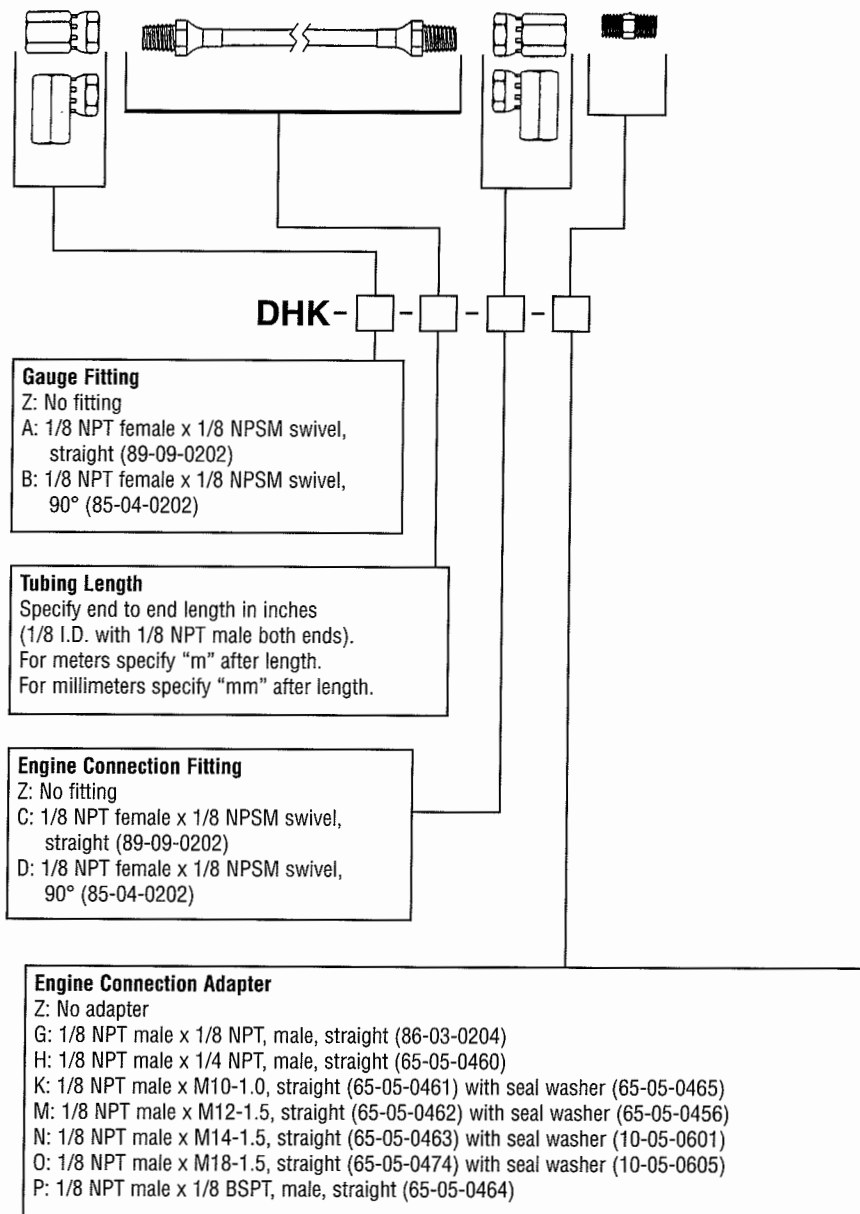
DHK-□-□-□-□

**Gauge Fitting**
Z: No fitting
A: 1/8 NPT female x 1/8 NPSM swivel, straight (89-09-0202)
B: 1/8 NPT female x 1/8 NPSM swivel, 90° (85-04-0202)

**Tubing Length**
Specify end to end length in inches (1/8 I.D. with 1/8 NPT male both ends).
For meters specify "m" after length.
For millimeters specify "mm" after length.

**Engine Connection Fitting**
Z: No fitting
C: 1/8 NPT female x 1/8 NPSM swivel, straight (89-09-0202)
D: 1/8 NPT female x 1/8 NPSM swivel, 90° (85-04-0202)

**Engine Connection Adapter**
Z: No adapter
G: 1/8 NPT male x 1/8 NPT, male, straight (86-03-0204)
H: 1/8 NPT male x 1/4 NPT, male, straight (65-05-0460)
K: 1/8 NPT male x M10-1.0, straight (65-05-0461) with seal washer (65-05-0465)
M: 1/8 NPT male x M12-1.5, straight (65-05-0462) with seal washer (65-05-0456)
N: 1/8 NPT male x M14-1.5, straight (65-05-0463) with seal washer (10-05-0601)
O: 1/8 NPT male x M18-1.5, straight (65-05-0474) with seal washer (10-05-0605)
P: 1/8 NPT male x 1/8 BSPT, male, straight (65-05-0464)